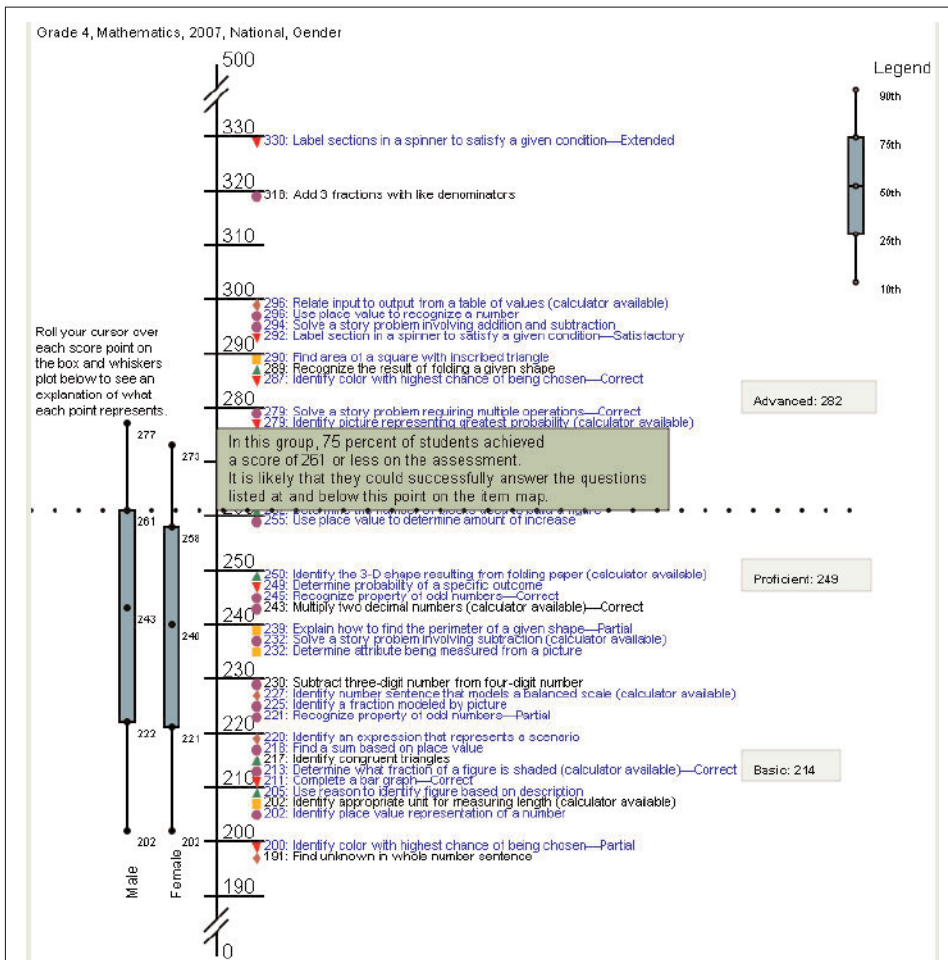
Grade 4, Mathematics, 2007, National, Gender

500

Legend
90th
75th
50th
25th
10th

330
330: Label sections in a spinner to satisfy a given condition—Extended

320
318: Add 3 fractions with like denominators

310

300
296: Relate input to output from a table of values (calculator available)
296: Use place value to recognize a number
294: Solve a story problem involving addition and subtraction
292: Label section in a spinner to satisfy a given condition—Satisfactory

290
290: Find area of a square with inscribed triangle
289: Recognize the result of folding a given shape
287: Identify color with highest chance of being chosen—Correct

Roll your cursor over each score point on the box and whiskers plot below to see an explanation of what each point represents.

280
279: Solve a story problem requiring multiple operations—Correct
279: Identify picture representing greatest probability (calculator available)

Advanced: 282

277
273

In this group, 75 percent of students achieved a score of 261 or less on the assessment.
It is likely that they could successfully answer the questions listed at and below this point on the item map.

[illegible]
255: Use place value to determine amount of increase

261
258

250
250: Identify the 3-D shape resulting from folding paper (calculator available)
249: Determine probability of a specific outcome
245: Recognize property of odd numbers—Correct
243: Multiply two decimal numbers (calculator available)—Correct

Proficient: 249

243
240

240
239: Explain how to find the perimeter of a given shape—Partial
232: Solve a story problem involving subtraction (calculator available)
232: Determine attribute being measured from a picture

230
230: Subtract three-digit number from four-digit number
227: Identify number sentence that models a balanced scale (calculator available)
225: Identify a fraction modeled by picture
221: Recognize property of odd numbers—Partial

222
221

220
220: Identify an expression that represents a scenario
218: Find a sum based on place value
217: Identify congruent triangles
213: Determine what fraction of a figure is shaded (calculator available)—Correct
211: Complete a bar graph—Correct

Basic: 214

210
205: Use reason to identify figure based on description
202: Identify appropriate unit for measuring length (calculator available)
202: Identify place value representation of a number

202
202

200
200: Identify color with highest chance of being chosen—Partial
191: Find unknown in whole number sentence

Male
Female

190

0